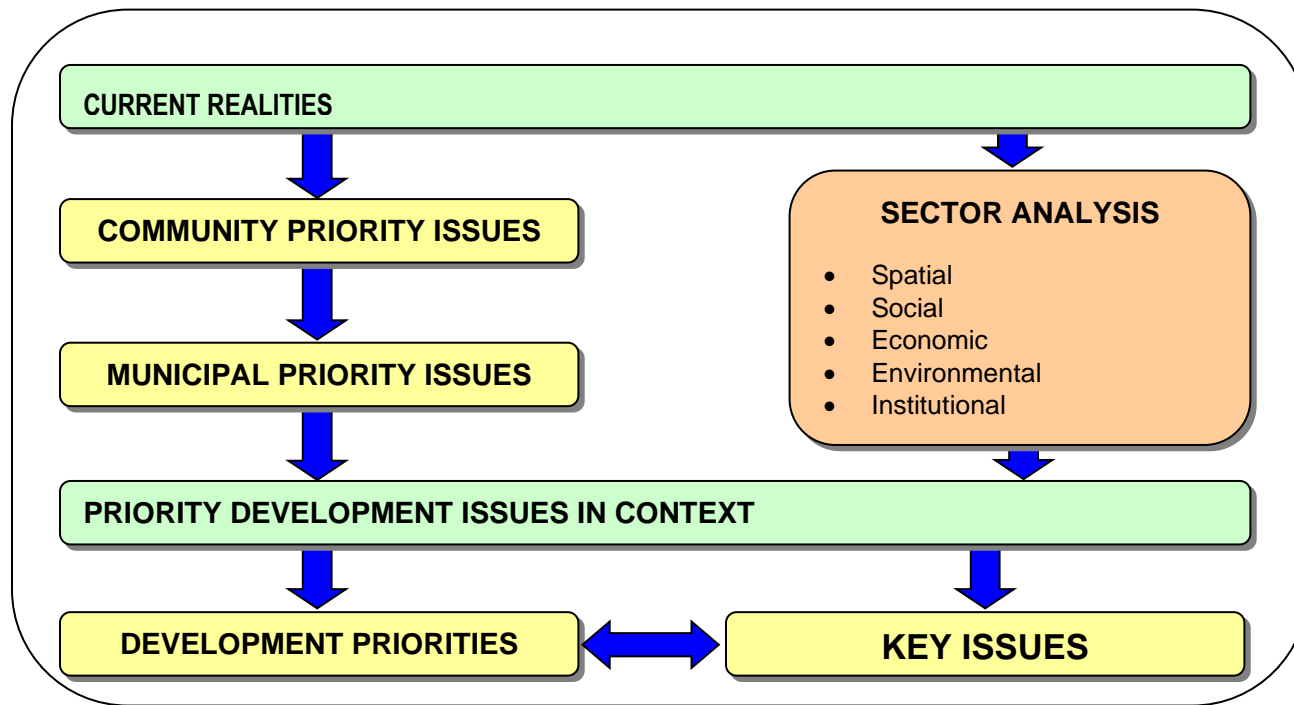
CURRENT REALITIES

COMMUNITY PRIORITY ISSUES

SECTOR ANALYSIS

- Spatial
- Social
- Economic
- Environmental
- Institutional

MUNICIPAL PRIORITY ISSUES

PRIORITY DEVELOPMENT ISSUES IN CONTEXT

DEVELOPMENT PRIORITIES

KEY ISSUES